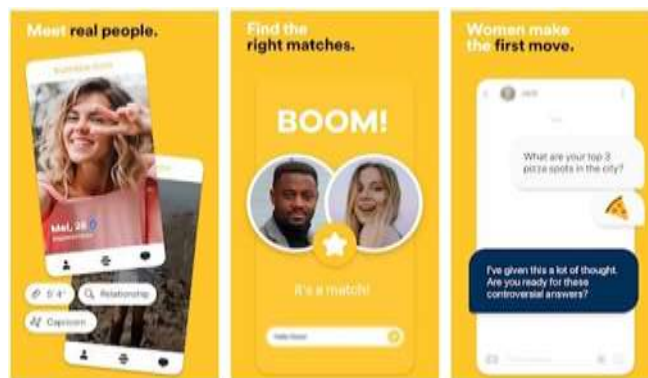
Meet real people.

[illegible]

Mel, 26

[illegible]

5' 4"

Relationship

Capricorn

Find the right matches.

BOOM!

It's a match!

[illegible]

Women make the first move.

Jack

What are your top 3 pizza spots in the city?

I've given this a lot of thought. Are you ready for these controversial answers?